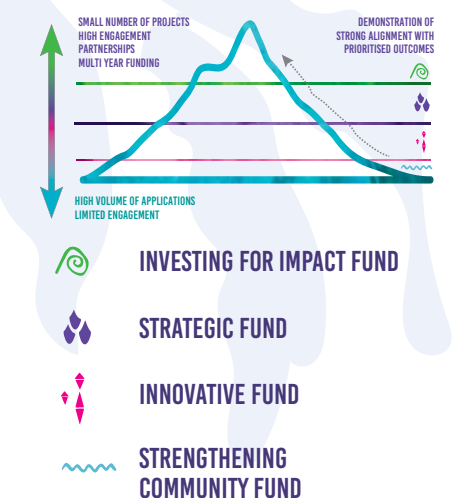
SMALL NUMBER OF PROJECTS
HIGH ENGAGEMENT
PARTNERSHIPS
MULTI YEAR FUNDING

DEMONSTRATION OF
STRONG ALIGNMENT WITH
PRIORITISED OUTCOMES

HIGH VOLUME OF APPLICATIONS
LIMITED ENGAGEMENT

INVESTING FOR IMPACT FUND

STRATEGIC FUND

INNOVATIVE FUND

STRENGTHENING COMMUNITY FUND